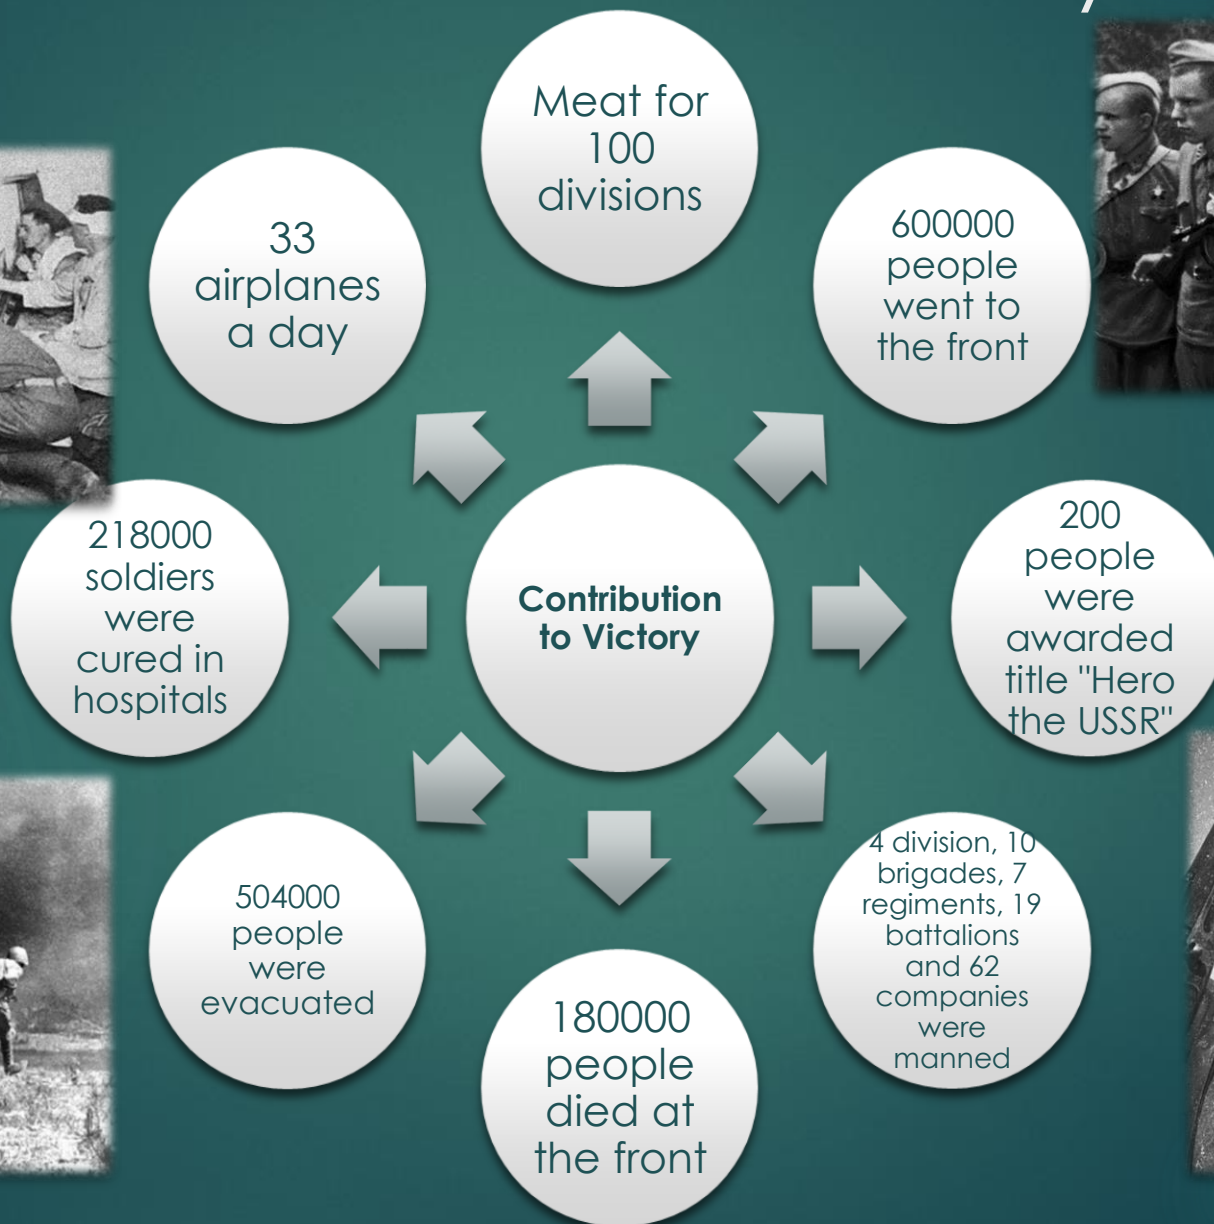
Contribution to Victory

Meat for 100 divisions

600000 people went to the front

200 people were awarded title "Hero the USSR"

4 division, 10 brigades, 7 regiments, 19 battalions and 62 companies were manned

180000 people died at the front

504000 people were evacuated

218000 soldiers were cured in hospitals

33 airplanes a day